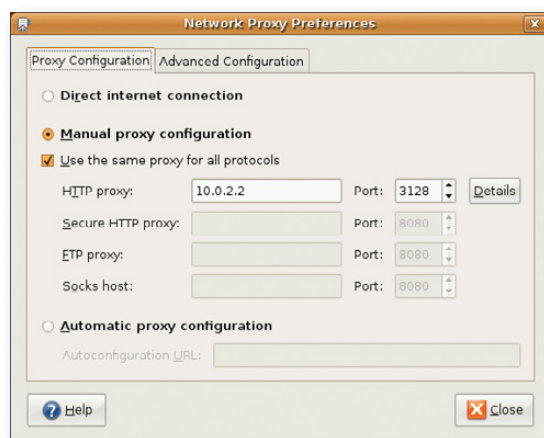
Network Proxy Preferences

Proxy Configuration
Advanced Configuration

Direct internet connection

Manual proxy configuration

Use the same proxy for all protocols

HTTP proxy: 10.0.2.2 Port: 3128 Details

Secure HTTP proxy: Port: 8080

FTP proxy: Port: 8080

Socks host: Port: 8080

Automatic proxy configuration

Autoconfiguration URL:

Help

Close